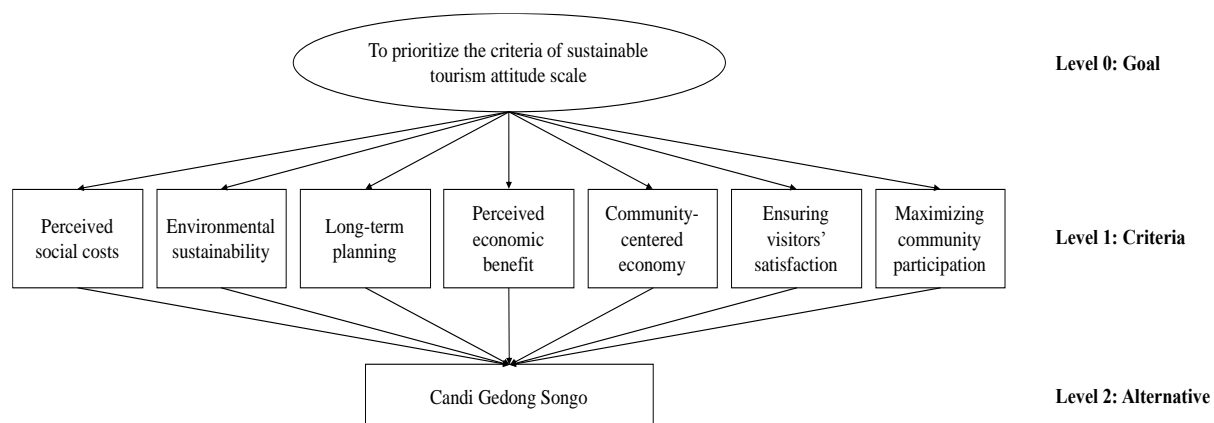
To prioritize the criteria of sustainable tourism attitude scale

Level 0: Goal

Perceived social costs

Environmental sustainability

Long-term planning

Perceived economic benefit

Community-centered economy

Ensuring visitors' satisfaction

Maximizing community participation

Level 1: Criteria

Candi Gedong Songo

Level 2: Alternative